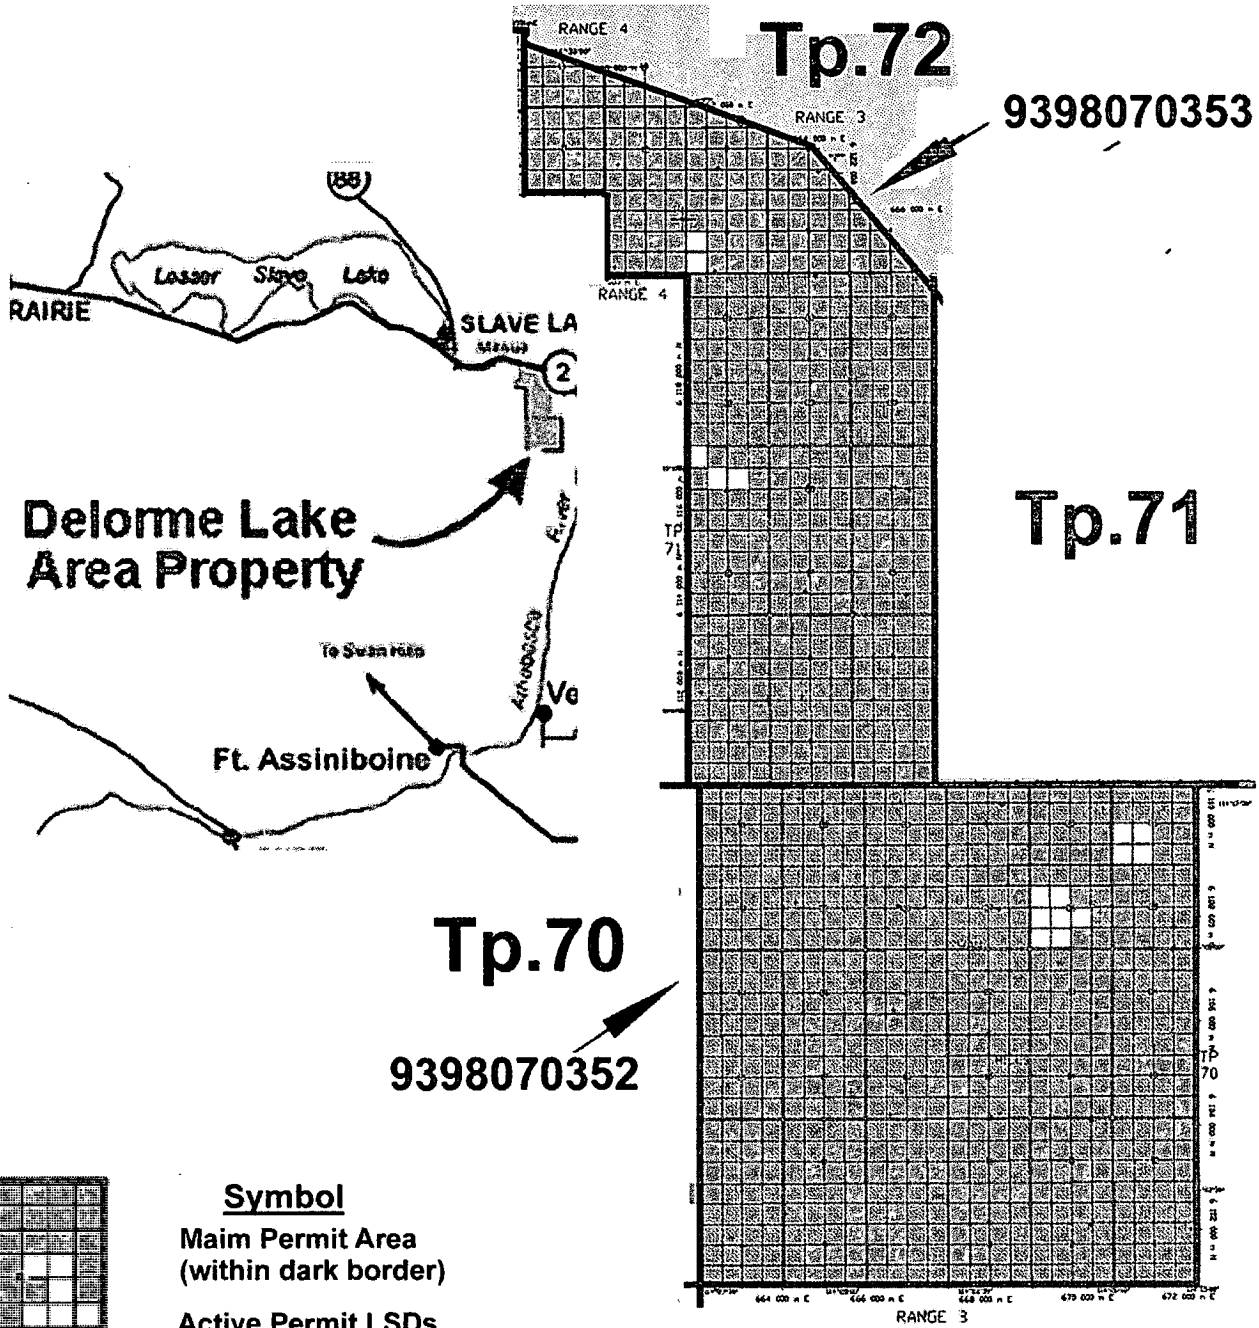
RANGE 4
Tp.72
RANGE 3
9398070353
88
Lesser Slave Lake
RAIRIE
SLAVE LA
2
RANGE 4
Delorme Lake Area Property
Tp.71
TP 71
River
Athabasca
To Swan Hills
Ve
Ft. Assiniboine
Tp.70
9398070352
TP 70
664 000 m E
666 000 m E
668 000 m E
670 000 m E
672 000 m E
RANGE 3
Symbol
Maim Permit Area (within dark border)
Active Permit LSDs